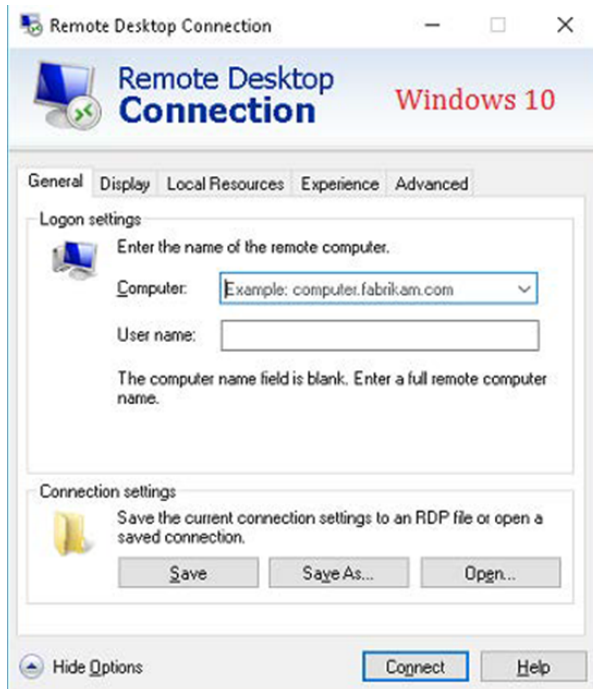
Remote Desktop Connection

Remote Desktop
Connection

Windows 10

General | Display | Local Resources | Experience | Advanced

Logon settings

Enter the name of the remote computer.

Computer: Example: computer.fabrikam.com

User name:

The computer name field is blank. Enter a full remote computer name.

Connection settings

Save the current connection settings to an RDP file or open a saved connection.

Save | Save As... | Open...

Hide Options

Connect | Help